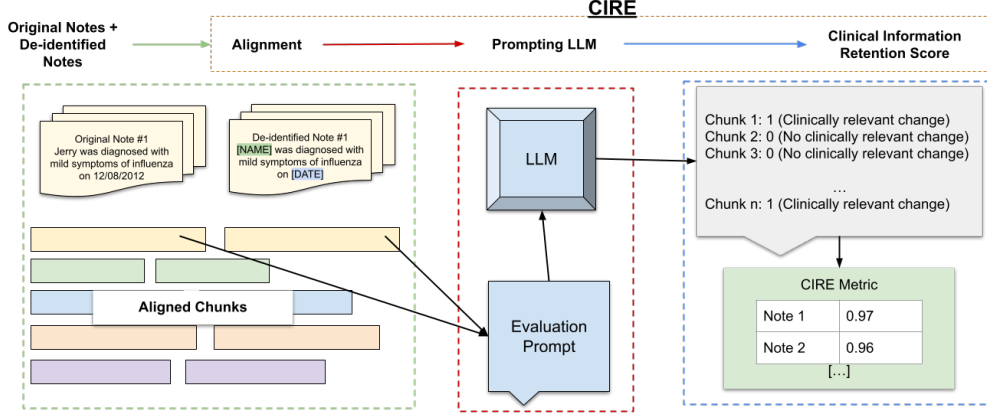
CIRE

Original Notes + De-identified Notes

Alignment

Prompting LLM

Clinical Information Retention Score

Original Note #1
Jerry was diagnosed with mild symptoms of influenza on 12/08/2012

De-identified Note #1
[NAME] was diagnosed with mild symptoms of influenza on [DATE]

Aligned Chunks

LLM

Evaluation Prompt

Chunk 1: 1 (Clinically relevant change)
Chunk 2: 0 (No clinically relevant change)
Chunk 3: 0 (No clinically relevant change)
...
Chunk n: 1 (Clinically relevant change)

CIRE Metric

| Note 1 | 0.97 |
|---|---|
| Note 2 | 0.96 |

[...]